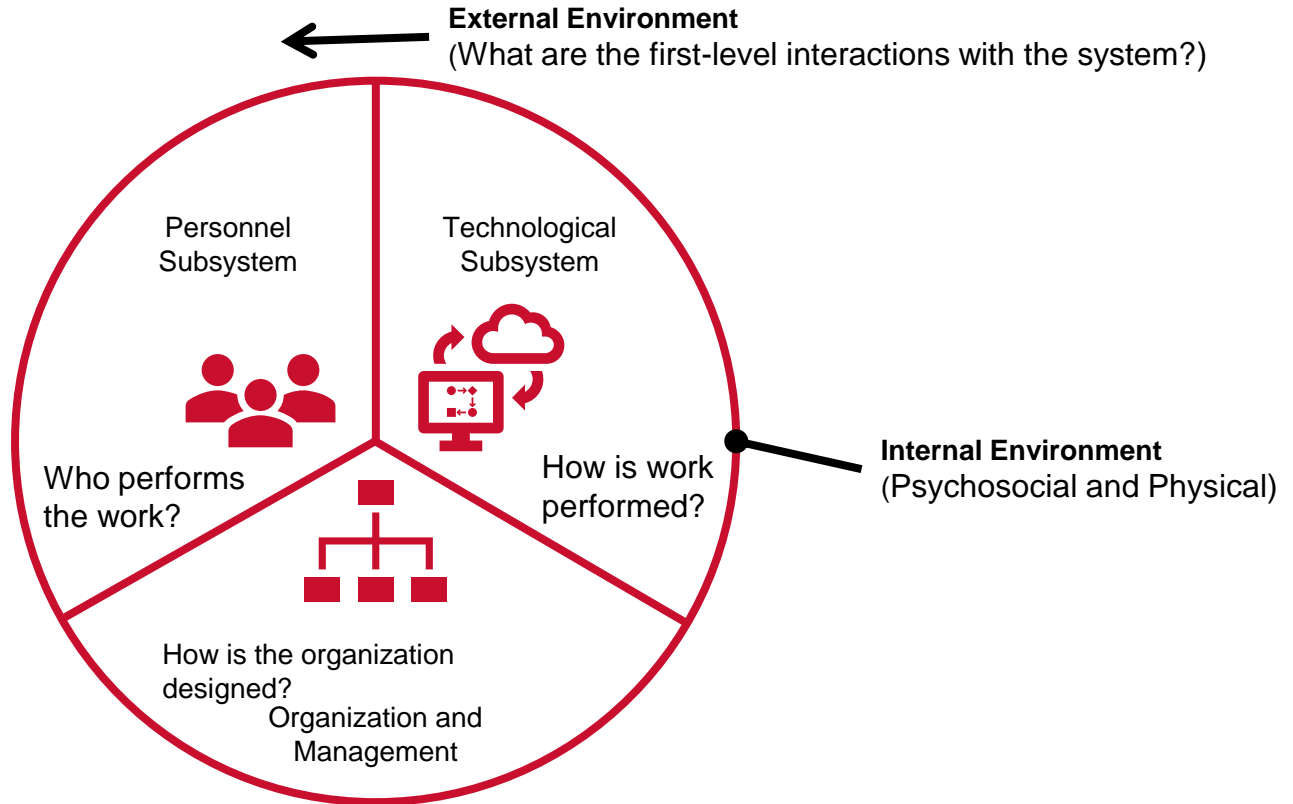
External Environment
(What are the first-level interactions with the system?)

Personnel Subsystem

Technological Subsystem

Who performs the work?

How is work performed?

Internal Environment
(Psychosocial and Physical)

How is the organization designed?

Organization and Management